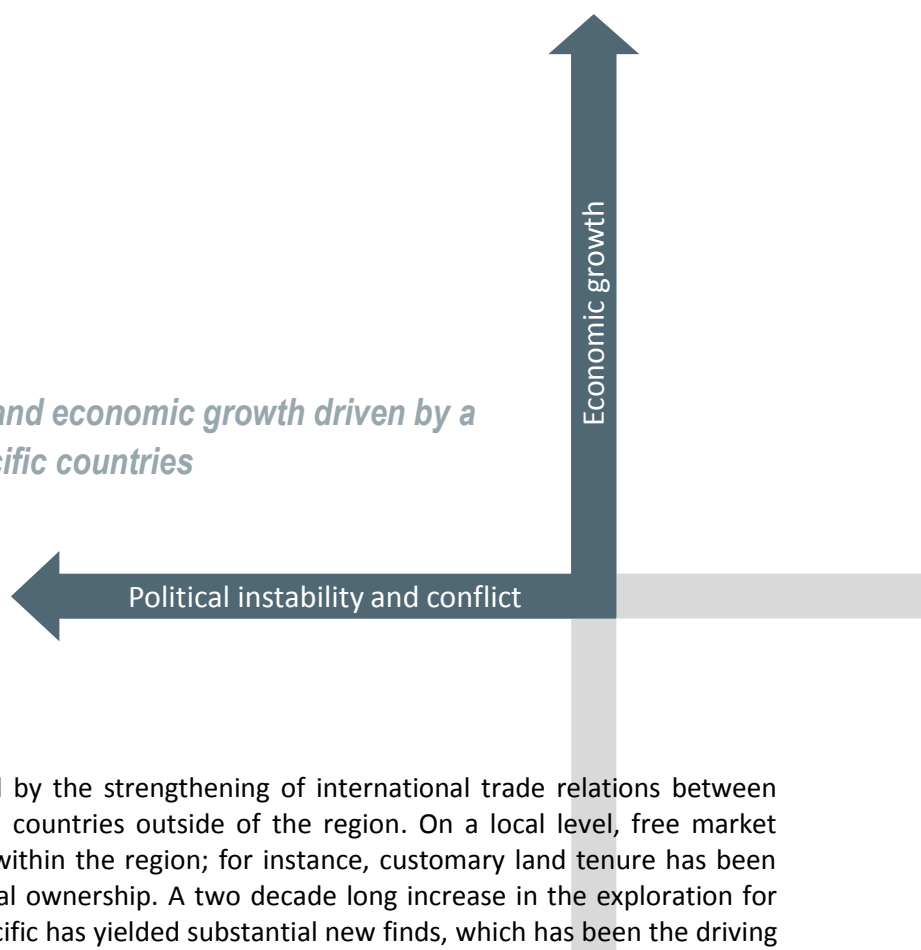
Economic growth

and economic growth driven by a
cific countries

Political instability and conflict

d by the strengthening of international trade relations between countries outside of the region. On a local level, free market within the region; for instance, customary land tenure has been al ownership. A two decade long increase in the exploration for cific has yielded substantial new finds, which has been the driving